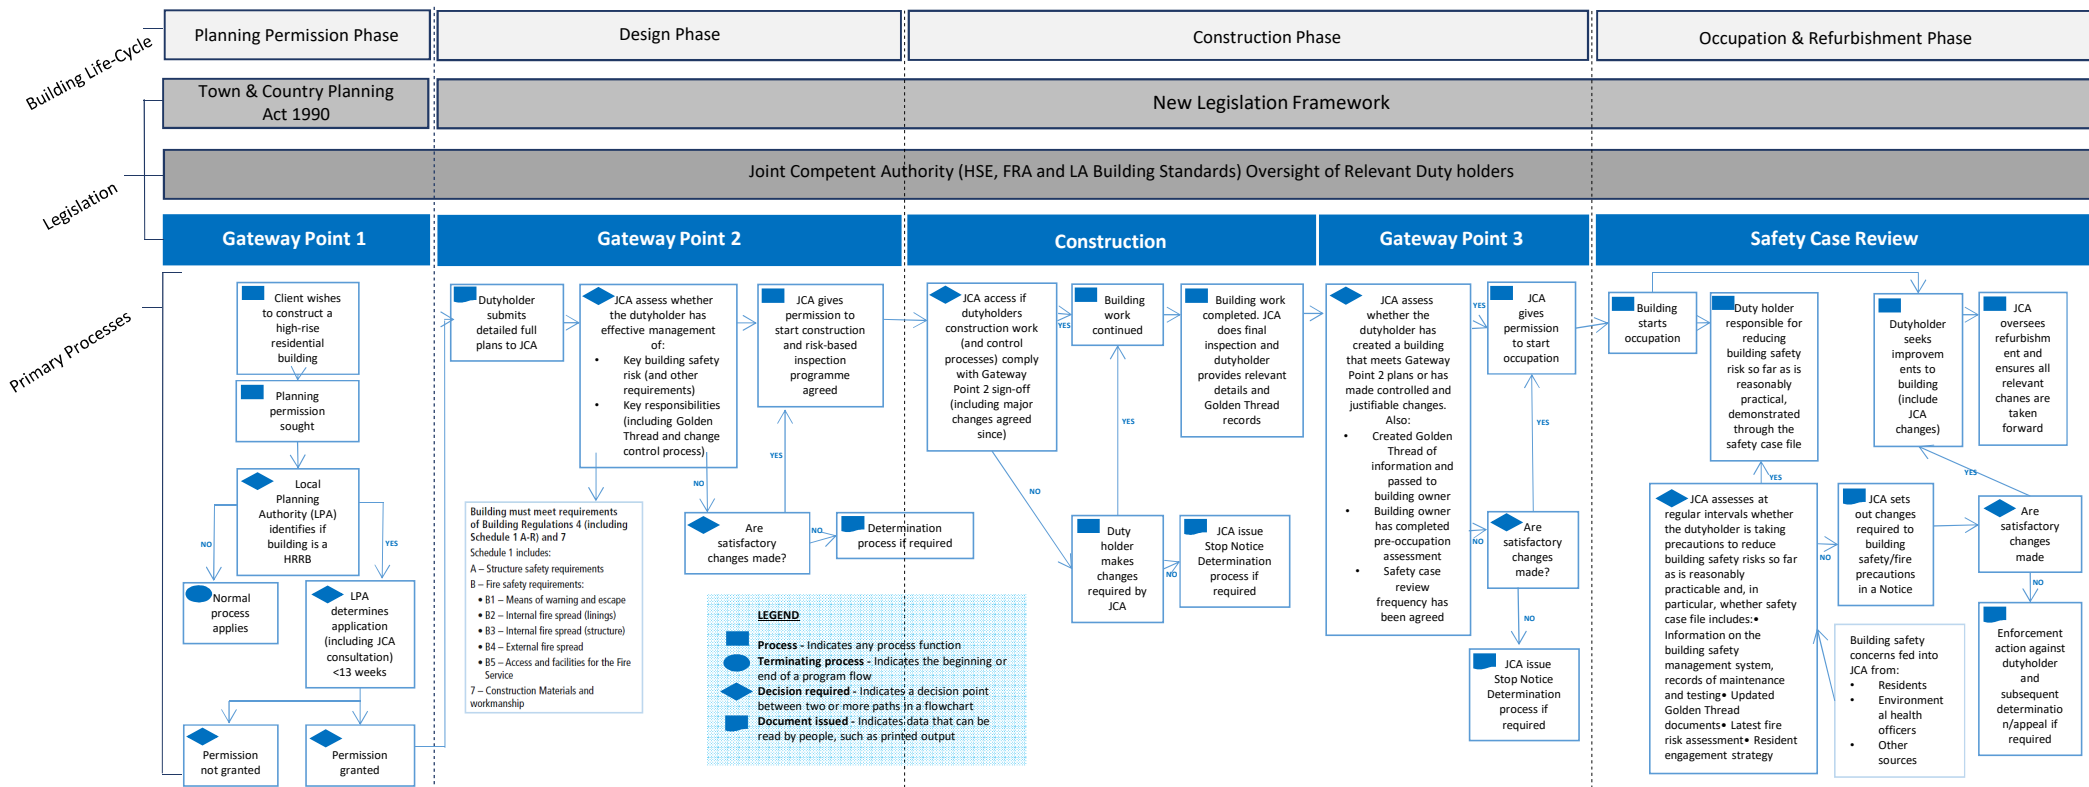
Building Life-Cycle

Planning Permission Phase

Design Phase

Construction Phase

Occupation & Refurbishment Phase

Legislation

Town & Country Planning Act 1990

New Legislation Framework

Joint Competent Authority (HSE, FRA and LA Building Standards) Oversight of Relevant Duty holders

Primary Processes

Gateway Point 1

Gateway Point 2

Construction

Gateway Point 3

Safety Case Review

Client wishes to construct a high-rise residential building

Planning permission sought

Local Planning Authority (LPA) identifies if building is a HRRB

NO

YES

Normal process applies

LPA determines application (including JCA consultation) <13 weeks

Permission not granted

Permission granted

Dutyholder submits detailed full plans to JCA

JCA assess whether the dutyholder has effective management of:
• Key building safety risk (and other requirements)
• Key responsibilities (including Golden Thread and change control process)

JCA gives permission to start construction and risk-based inspection programme agreed

YES

NO

Are satisfactory changes made?

NO

Determination process if required

Building must meet requirements of Building Regulations 4 (including Schedule 1 A-R) and 7
Schedule 1 includes:
A – Structure safety requirements
B – Fire safety requirements:
• B1 – Means of warning and escape
• B2 – Internal fire spread (linings)
• B3 – Internal fire spread (structure)
• B4 – External fire spread
• B5 – Access and facilities for the Fire Service
7 – Construction Materials and workmanship

LEGEND
Process - Indicates any process function
Terminating process - Indicates the beginning or end of a program flow
Decision required - Indicates a decision point between two or more paths in a flowchart
Document issued - Indicates data that can be read by people, such as printed output

JCA access if dutyholders construction work (and control processes) comply with Gateway Point 2 sign-off (including major changes agreed since)

YES

NO

Building work continued

YES

Duty holder makes changes required by JCA

NO

JCA issue Stop Notice Determination process if required

Building work completed. JCA does final inspection and dutyholder provides relevant details and Golden Thread records

JCA assess whether the dutyholder has created a building that meets Gateway Point 2 plans or has made controlled and justifiable changes. Also:
• Created Golden Thread of information and passed to building owner
• Building owner has completed pre-occupation assessment
• Safety case review frequency has been agreed

YES

JCA gives permission to start occupation

YES

NO

Are satisfactory changes made?

NO

JCA issue Stop Notice Determination process if required

Building starts occupation

Duty holder responsible for reducing building safety risk so far as is reasonably practical, demonstrated through the safety case file

YES

JCA assesses at regular intervals whether the dutyholder is taking precautions to reduce building safety risks so far as is reasonably practicable and, in particular, whether safety case file includes:• Information on the building safety management system, records of maintenance and testing• Updated Golden Thread documents• Latest fire risk assessment• Resident engagement strategy

NO

Dutyholder seeks improvements to building (include JCA changes)

JCA sets out changes required to building safety/fire precautions in a Notice

Building safety concerns fed into JCA from:
• Residents
• Environmental health officers
• Other sources

JCA oversees refurbishment and ensures all relevant chanes are taken forward

YES

Are satisfactory changes made

NO

Enforcement action against dutyholder and subsequent determination/appeal if required